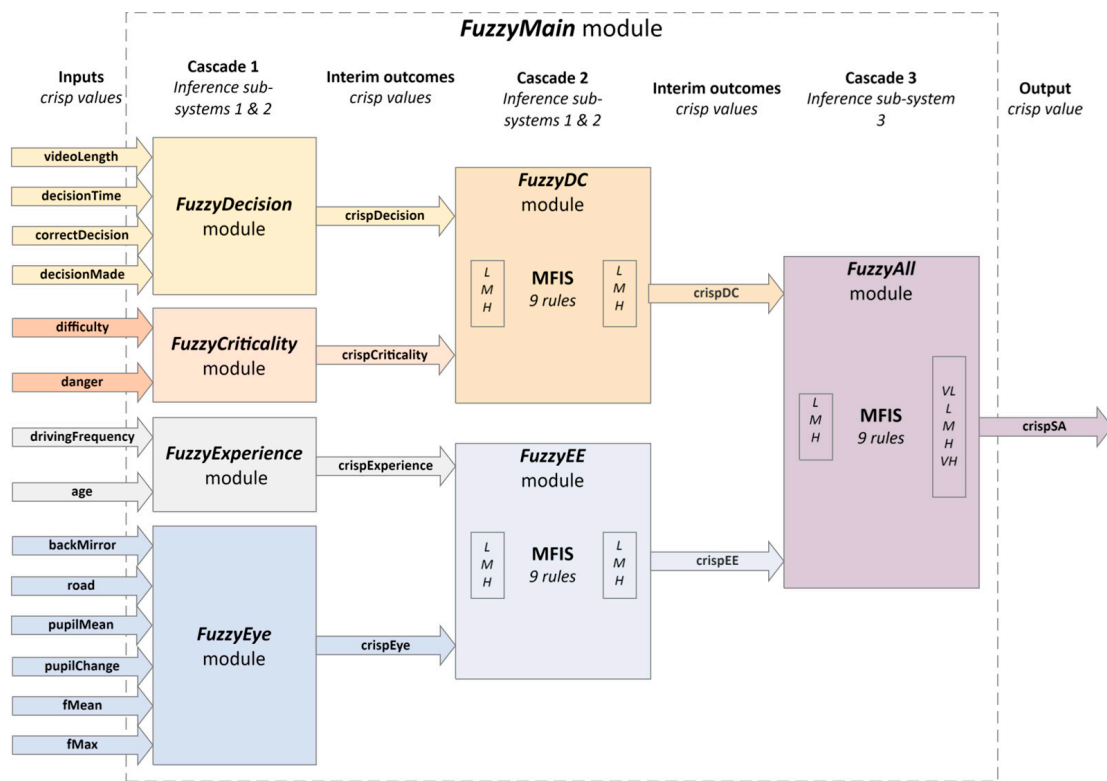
FuzzyMain module

Inputs
crisp values

Cascade 1
Inference subsystems 1 & 2

Interim outcomes
crisp values

Cascade 2
Inference subsystems 1 & 2

Interim outcomes
crisp values

Cascade 3
Inference sub-system 3

Output
crisp value

videoLength
decisionTime
correctDecision
decisionMade

FuzzyDecision
module

crispDecision

FuzzyDC
module

L
M
H

MFIS
9 rules

L
M
H

crispDC

FuzzyAll
module

difficulty
danger

FuzzyCriticality
module

crispCriticality

L
M
H

MFIS
9 rules

VL
L
M
H
VH

crispSA

drivingFrequency
age

FuzzyExperience
module

crispExperience

FuzzyEE
module

backMirror
road
pupilMean
pupilChange
fMean
fMax

FuzzyEye
module

crispEye

L
M
H

MFIS
9 rules

L
M
H

crispEE